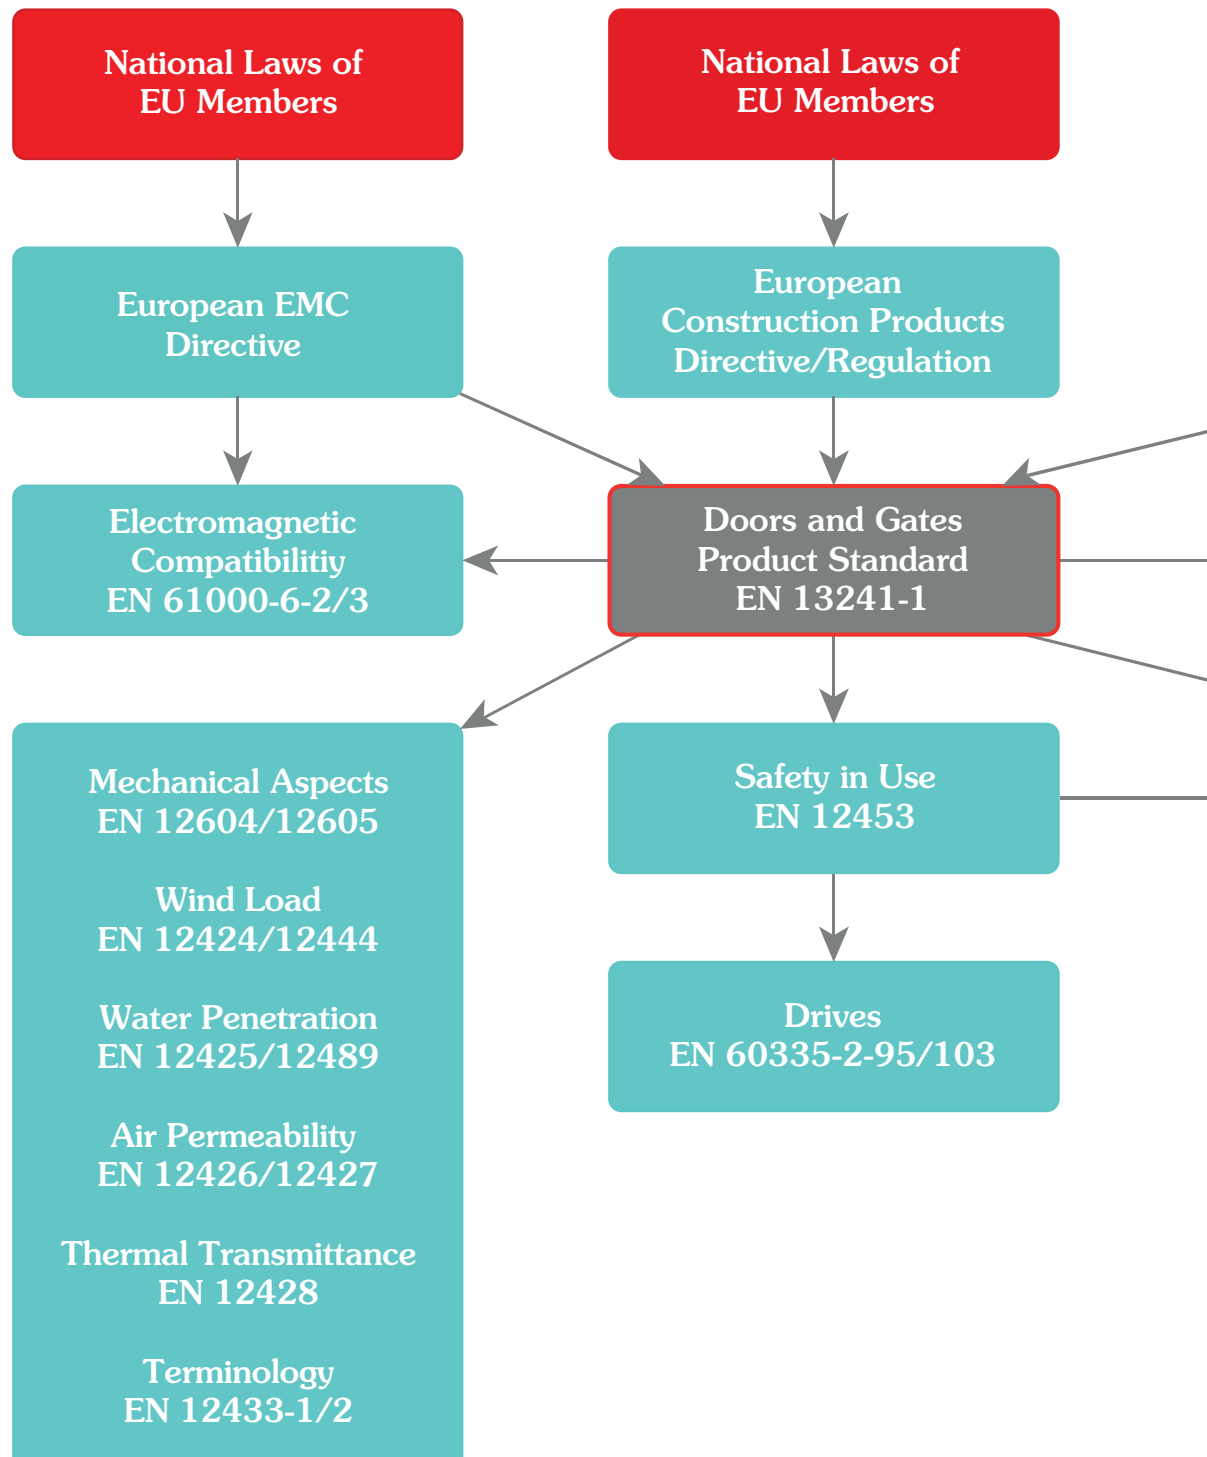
National Laws of EU Members

National Laws of EU Members

European EMC Directive

European Construction Products Directive/Regulation

Electromagnetic Compatibilitiy EN 61000-6-2/3

Doors and Gates Product Standard EN 13241-1

Mechanical Aspects EN 12604/12605

Wind Load EN 12424/12444

Water Penetration EN 12425/12489

Air Permeability EN 12426/12427

Thermal Transmittance EN 12428

Terminology EN 12433-1/2

Safety in Use EN 12453

Drives EN 60335-2-95/103